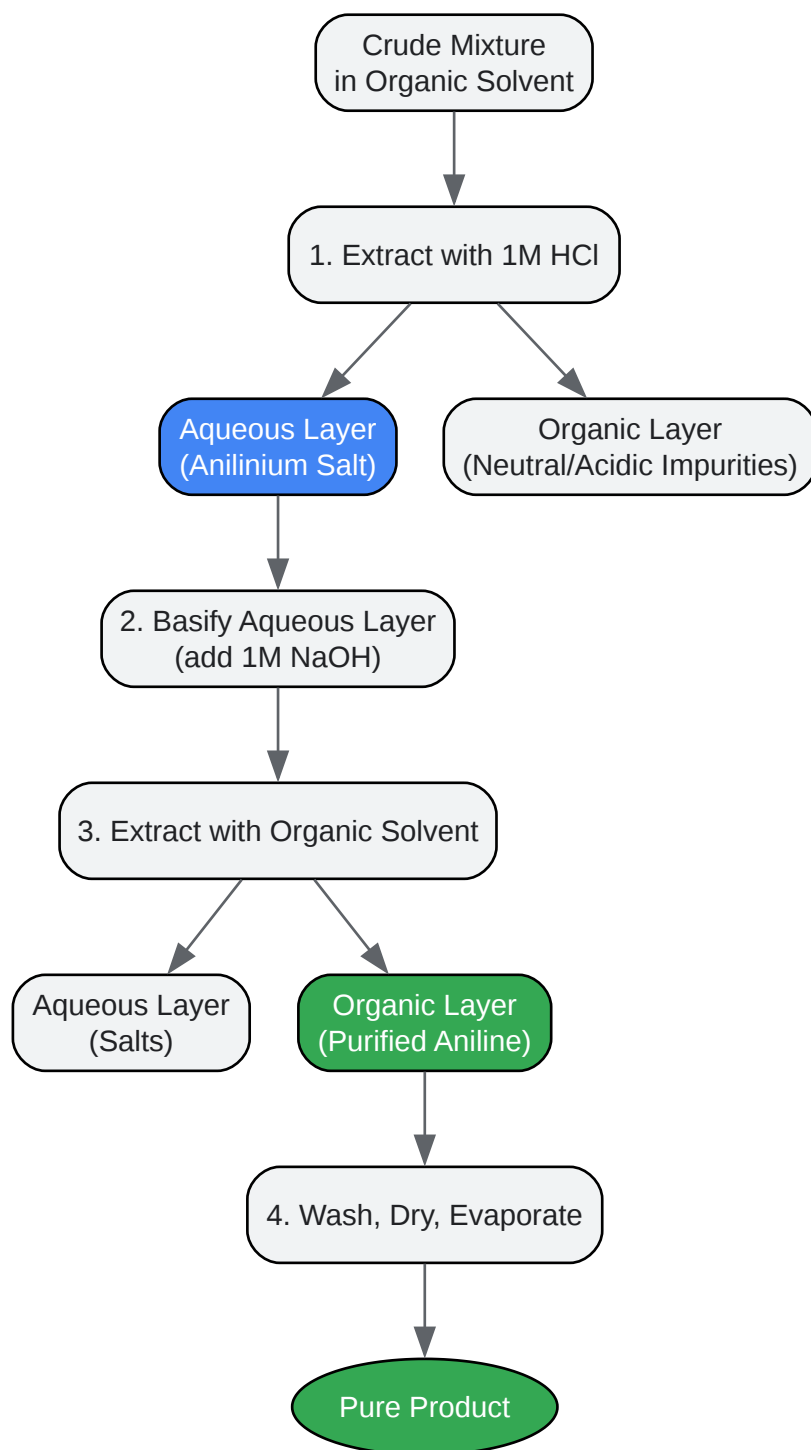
Crude Mixture
in Organic Solvent

1. Extract with 1M HCl

Aqueous Layer
(Anilinium Salt)

Organic Layer
(Neutral/Acidic Impurities)

2. Basify Aqueous Layer
(add 1M NaOH)

3. Extract with Organic Solvent

Aqueous Layer
(Salts)

Organic Layer
(Purified Aniline)

4. Wash, Dry, Evaporate

Pure Product